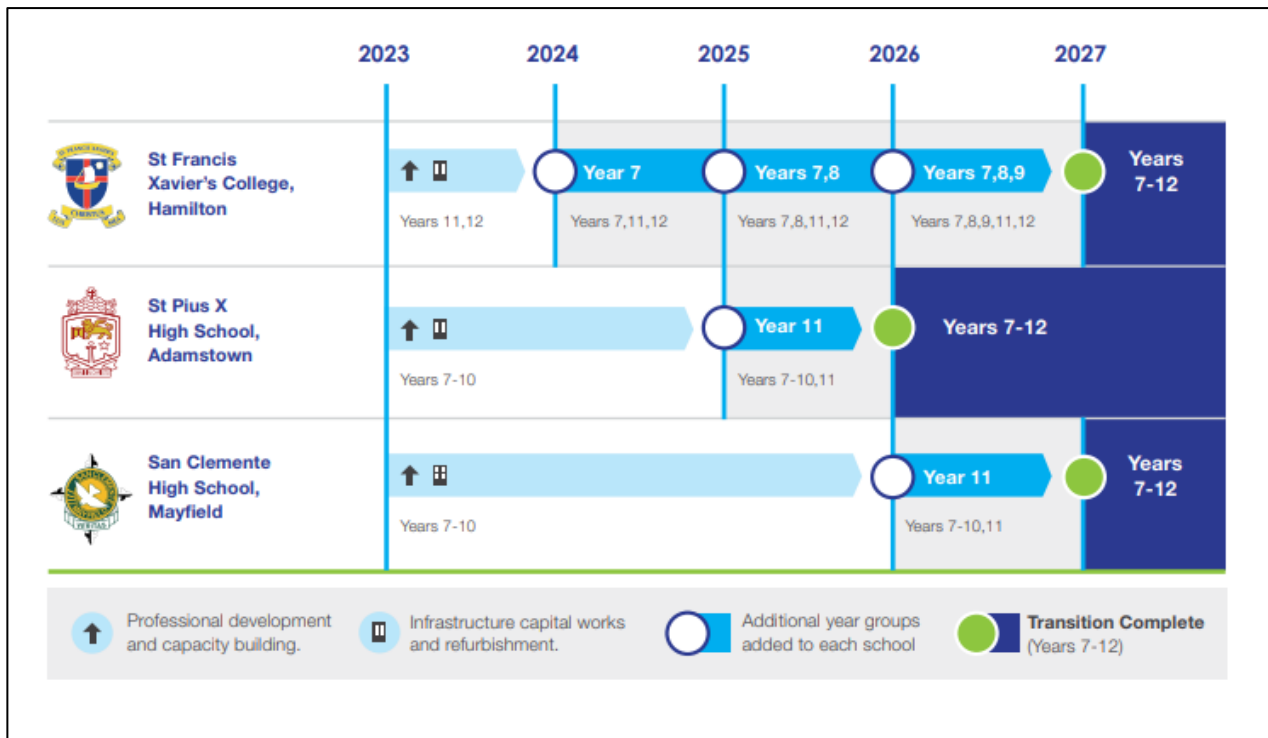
2023 2024 2025 2026 2027

St Francis Xavier's College, Hamilton

Years 11,12

Year 7

Years 7,11,12

Years 7,8

Years 7,8,11,12

Years 7,8,9

Years 7,8,9,11,12

Years 7-12

St Pius X High School, Adamstown

Years 7-10

Year 11

Years 7-10,11

Years 7-12

San Clemente High School, Mayfield

Years 7-10

Year 11

Years 7-10,11

Years 7-12

Professional development and capacity building.

Infrastructure capital works and refurbishment.

Additional year groups added to each school

Transition Complete (Years 7-12)